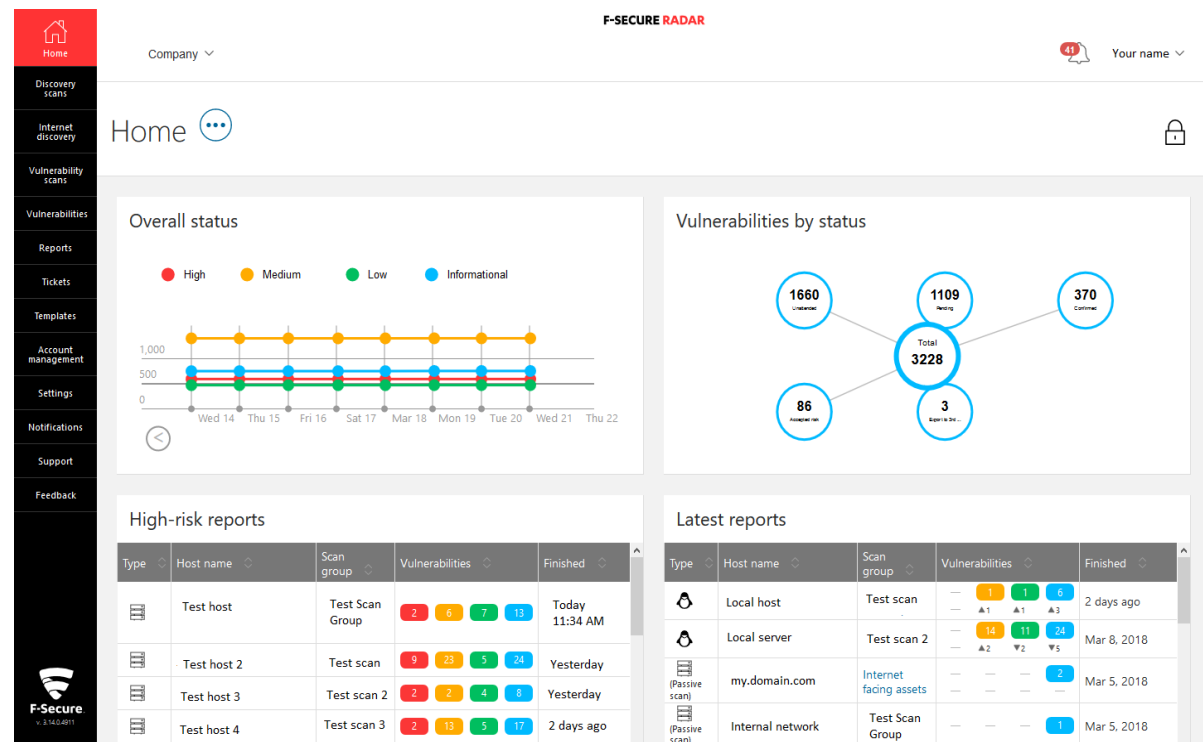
Home
Discovery scans
Internet discovery
Vulnerability scans
Vulnerabilities
Reports
Tickets
Templates
Account management
Settings
Notifications
Support
Feedback

F-Secure
v. 3.14.0.4911

F-SECURE RADAR

Company

41
Your name

Home

Overall status

High
Medium
Low
Informational

1,000
500
0

Wed 14 Thu 15 Fri 16 Sat 17 Mar 18 Mon 19 Tue 20 Wed 21 Thu 22

Vulnerabilities by status

1660
Unattended

1109
Pending

370
Confirmed

Total
3228

86
Accepted risk

3
Expert is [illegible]

High-risk reports

| Type | Host name | Scan group | Vulnerabilities | Finished |
|---|---|---|---|---|
| | Test host | Test Scan Group | 2 6 7 13 | Today 11:34 AM |
| | Test host 2 | Test scan | 9 23 5 24 | Yesterday |
| | Test host 3 | Test scan 2 | 2 2 4 8 | Yesterday |
| | Test host 4 | Test scan 3 | 2 13 5 17 | 2 days ago |

Latest reports

| Type | Host name | Scan group | Vulnerabilities | Finished |
|---|---|---|---|---|
| | Local host | Test scan | — 1 1 6 — ▲1 ▲1 ▲3 | 2 days ago |
| | Local server | Test scan 2 | — 14 11 24 — ▲2 ▼2 ▼5 | Mar 8, 2018 |
| (Passive scan) | my.domain.com | Internet facing assets | — — — 2 | Mar 5, 2018 |
| (Passive scan) | Internal network | Test Scan Group | — — — 1 | Mar 5, 2018 |